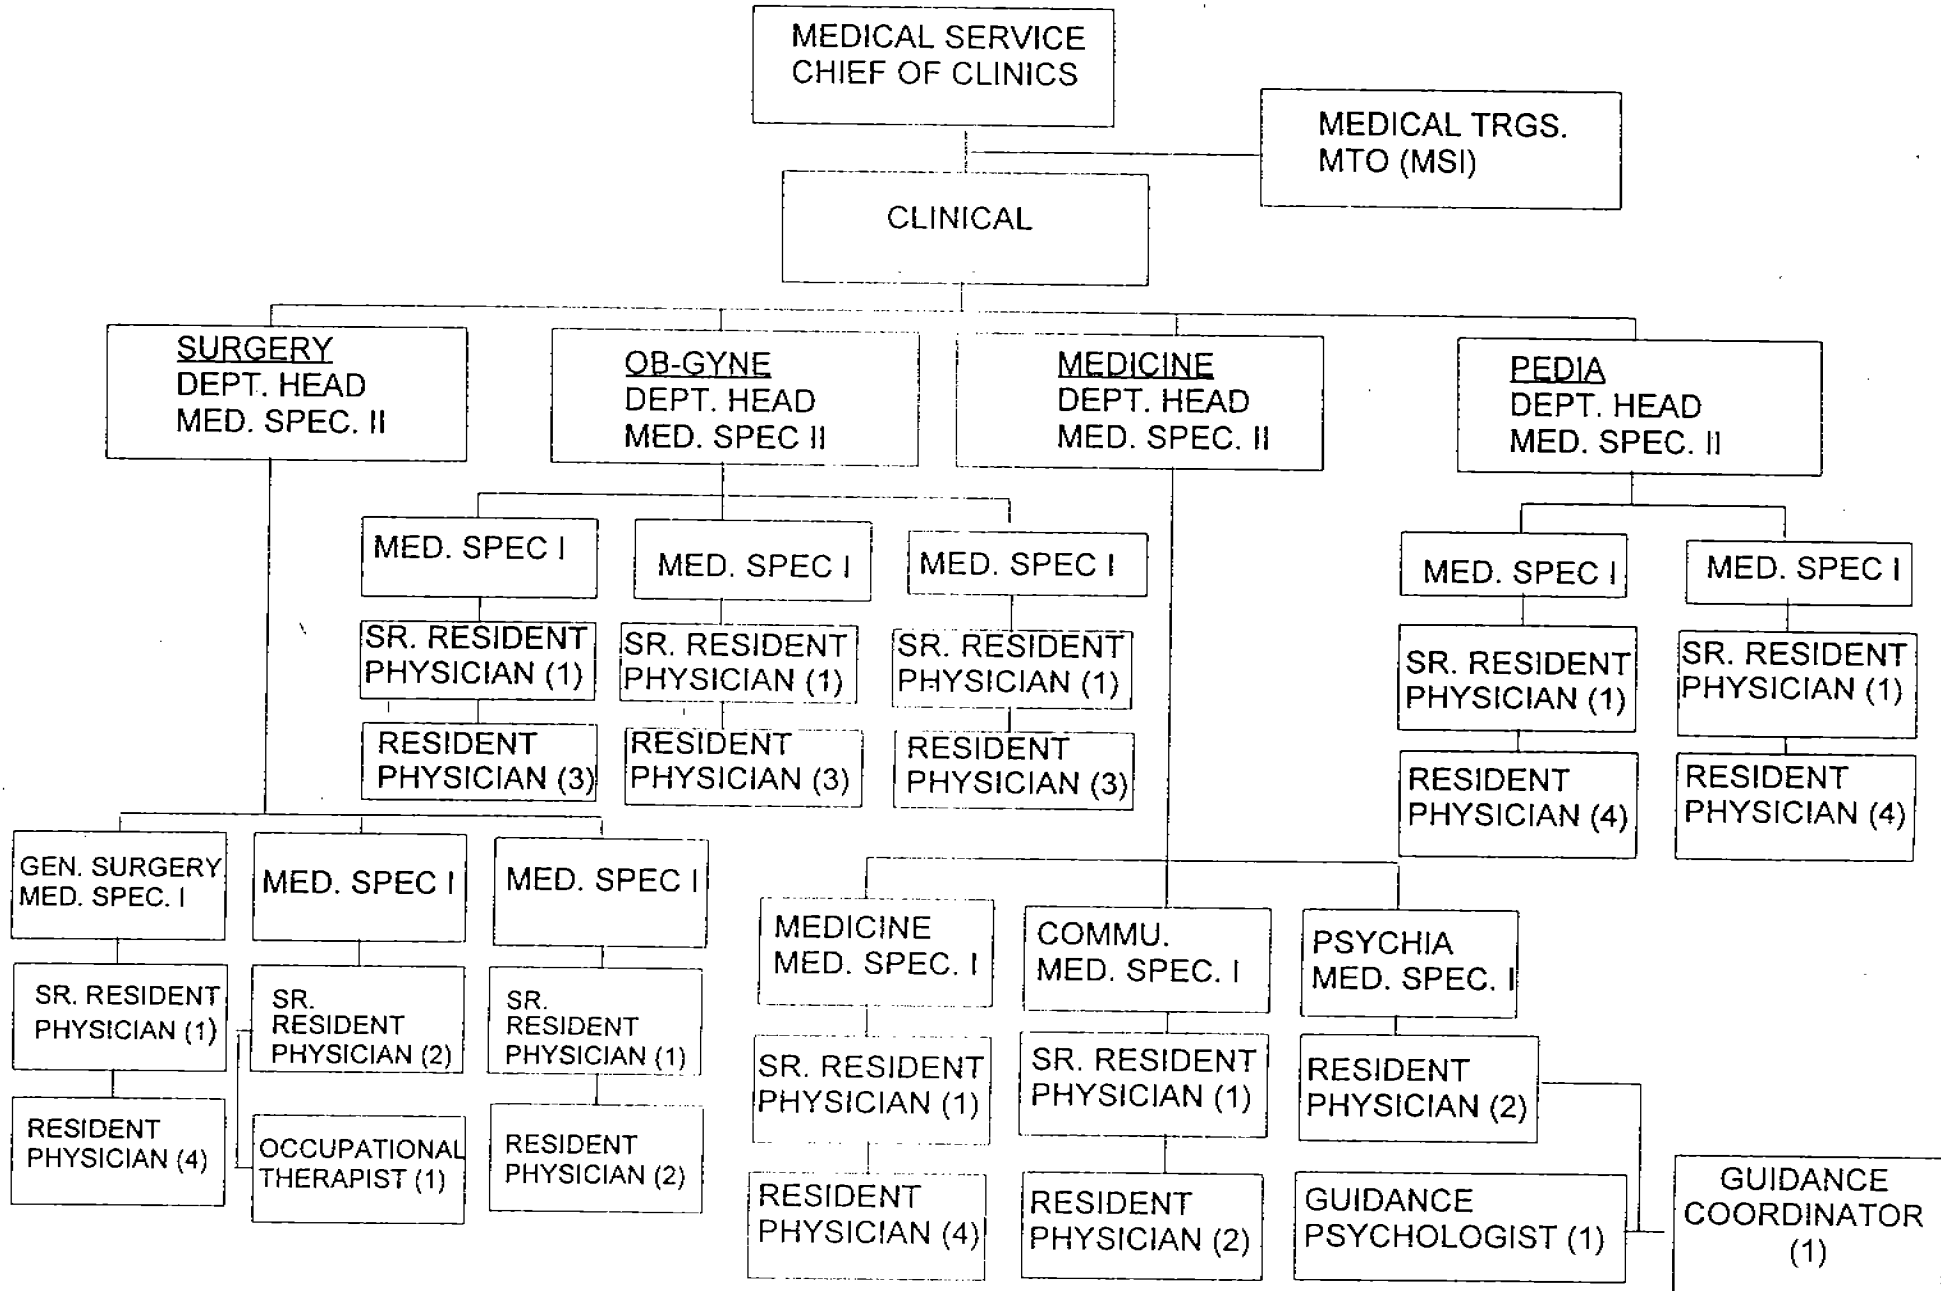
MEDICAL SERVICE
CHIEF OF CLINICS

MEDICAL TRGS.
MTO (MSI)

CLINICAL

SURGERY
DEPT. HEAD
MED. SPEC. II

OB-GYNE
DEPT. HEAD
MED. SPEC II

MEDICINE
DEPT. HEAD
MED. SPEC. II

PEDIA
DEPT. HEAD
MED. SPEC. II

MED. SPEC I

SR. RESIDENT
PHYSICIAN (1)

RESIDENT
PHYSICIAN (3)

MED. SPEC I

SR. RESIDENT
PHYSICIAN (1)

RESIDENT
PHYSICIAN (3)

MED. SPEC I

SR. RESIDENT
PHYSICIAN (1)

RESIDENT
PHYSICIAN (3)

MED. SPEC I

SR. RESIDENT
PHYSICIAN (1)

RESIDENT
PHYSICIAN (4)

MED. SPEC I

SR. RESIDENT
PHYSICIAN (1)

RESIDENT
PHYSICIAN (4)

GEN. SURGERY
MED. SPEC. I

SR. RESIDENT
PHYSICIAN (1)

RESIDENT
PHYSICIAN (4)

MED. SPEC I

SR.
RESIDENT
PHYSICIAN (2)

OCCUPATIONAL
THERAPIST (1)

MED. SPEC I

SR.
RESIDENT
PHYSICIAN (1)

RESIDENT
PHYSICIAN (2)

MEDICINE
MED. SPEC. I

SR. RESIDENT
PHYSICIAN (1)

RESIDENT
PHYSICIAN (4)

COMMU.
MED. SPEC. I

SR. RESIDENT
PHYSICIAN (1)

RESIDENT
PHYSICIAN (2)

PSYCHIA
MED. SPEC. I

RESIDENT
PHYSICIAN (2)

GUIDANCE
PSYCHOLOGIST (1)

GUIDANCE
COORDINATOR
(1)